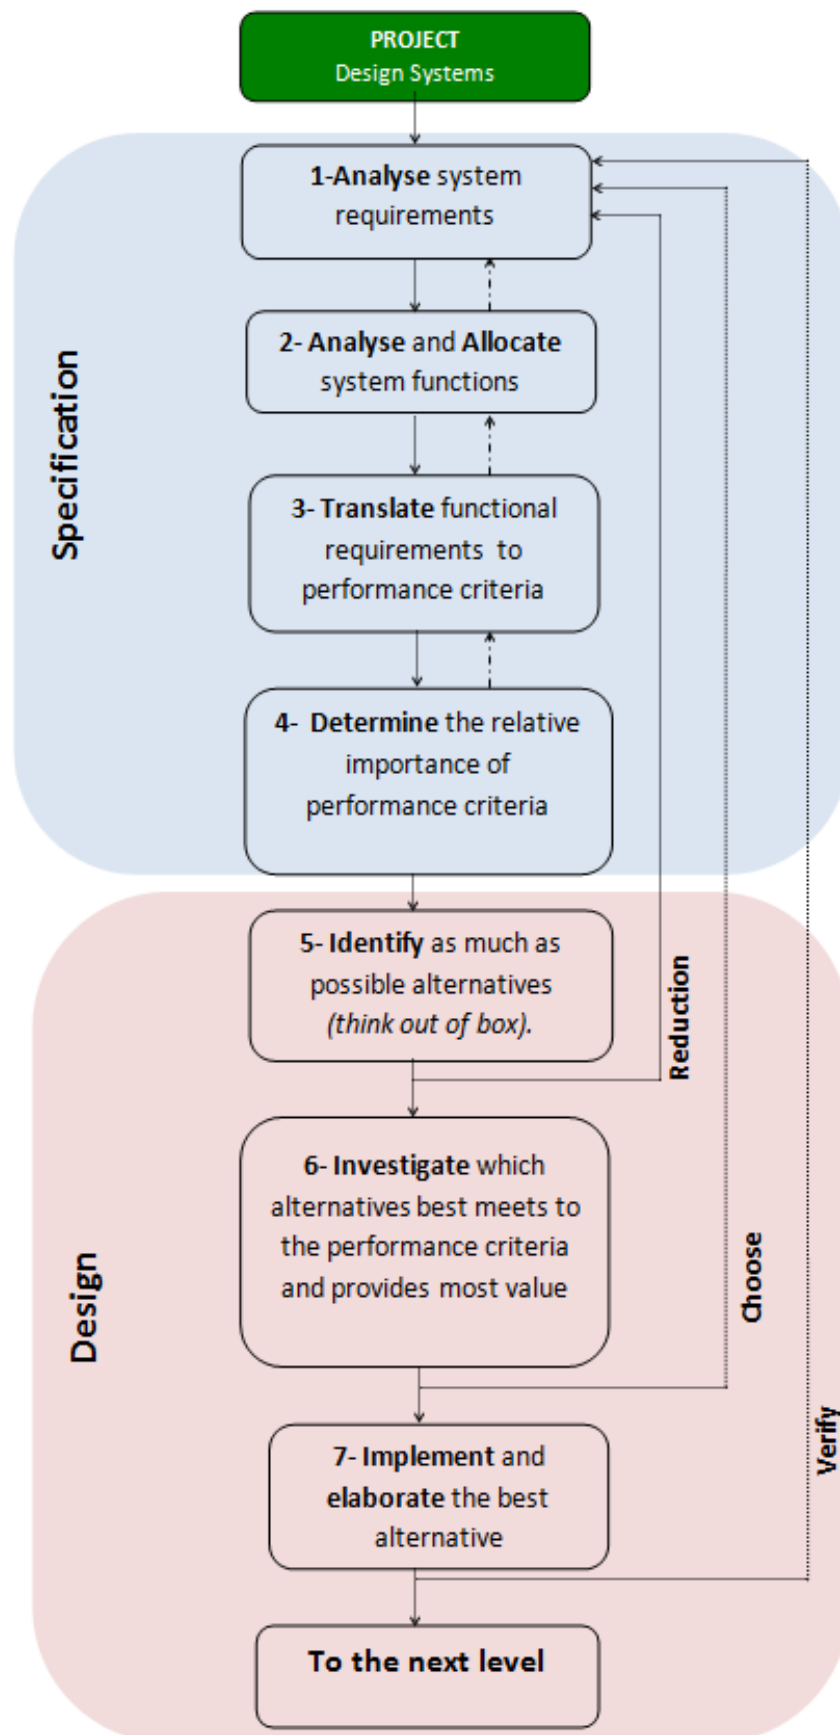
PROJECT
Design Systems

Specification

1-Analyse system requirements

2- Analyse and Allocate system functions

3- Translate functional requirements to performance criteria

4- Determine the relative importance of performance criteria

Design

5- Identify as much as possible alternatives (think out of box).

Reduction

6- Investigate which alternatives best meets to the performance criteria and provides most value

Choose

7- Implement and elaborate the best alternative

Verify

To the next level